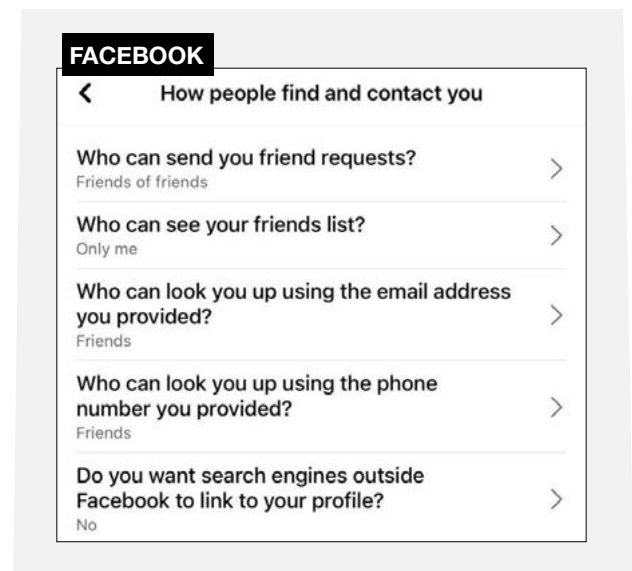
FACEBOOK

How people find and contact you

Who can send you friend requests?
Friends of friends

Who can see your friends list?
Only me

Who can look you up using the email address you provided?
Friends

Who can look you up using the phone number you provided?
Friends

Do you want search engines outside Facebook to link to your profile?
No